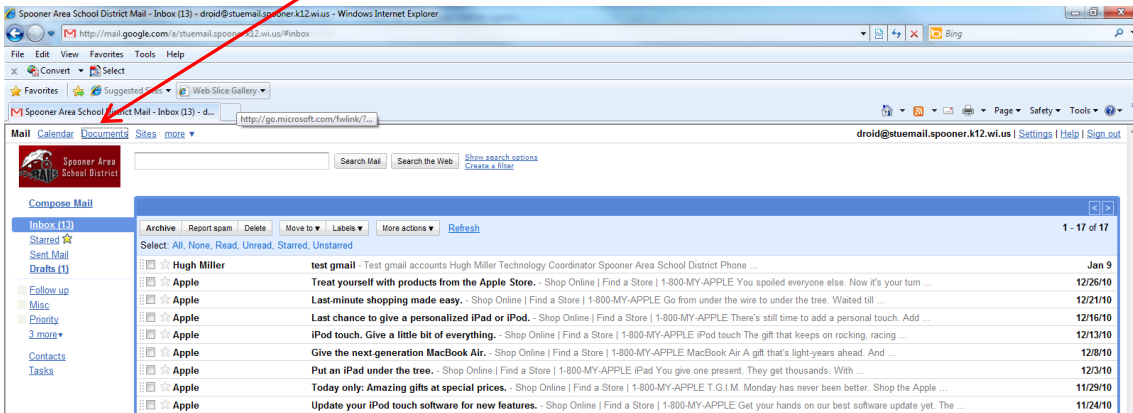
Spooner Area School District Mail - Inbox (13) - droid@stuemail.spooner.k12.wi.us - Windows Internet Explorer

http://mail.google.com/a/stuemail.spooner.k12.wi.us/#inbox

Bing

File Edit View Favorites Tools Help

Convert Select

Favorites Suggested Sites Web Slice Gallery

Spooner Area School District Mail - Inbox (13) - d...

http://go.microsoft.com/fwlink/?...

Page Safety Tools

Mail Calendar Documents Sites more ▾

droid@stuemail.spooner.k12.wi.us | Settings | Help | Sign out

Spooner Area School District

Search Mail Search the Web Show search options Create a filter

Compose Mail

Inbox (13)
Starred
Sent Mail
Drafts (1)

Follow up
Misc
Priority
3 more▾

Contacts
Tasks

Archive Report spam Delete Move to ▾ Labels ▾ More actions ▾ Refresh

1 - 17 of 17

Select: All, None, Read, Unread, Starred, Unstarred

| | | |
|---|---|---|
| Hugh Miller | test gmail - Test gmail accounts Hugh Miller Technology Coordinator Spooner Area School District Phone ... | Jan 9 |
| Apple | Treat yourself with products from the Apple Store. - Shop Online \| Find a Store \| 1-800-MY-APPLE You spoiled everyone else. Now it's your turn ... | 12/26/10 |
| Apple | Last-minute shopping made easy. - Shop Online \| Find a Store \| 1-800-MY-APPLE Go from under the wire to under the tree. Waited till ... | 12/21/10 |
| Apple | Last chance to give a personalized iPad or iPod. - Shop Online \| Find a Store \| 1-800-MY-APPLE There's still time to add a personal touch. Add ... | 12/16/10 |
| Apple | iPod touch. Give a little bit of everything. - Shop Online \| Find a Store \| 12-800-MY-APPLE iPod touch The gift that keeps on rocking, racing ... | 12/13/10 |
| Apple | Give the next-generation MacBook Air. - Shop Online \| Find a Store \| 1-800-MY-APPLE MacBook Air A gift that's light-years ahead. And ... | 12/8/10 |
| Apple | Put an iPad under the tree. - Shop Online \| Find a Store \| 1-800-MY-APPLE iPad You give one present. They get thousands. With ... | 12/3/10 |
| Apple | Today only: Amazing gifts at special prices. - Shop Online \| Find a Store \| 1-800-MY-APPLE T.G.I.M. Monday has never been better. Shop the Apple ... | 11/29/10 |
| Apple | Update your iPod touch software for new features. - Shop Online \| Find a Store \| 1-800-MY-APPLE Get your hands on our best software update yet. The ... | 11/24/10 |